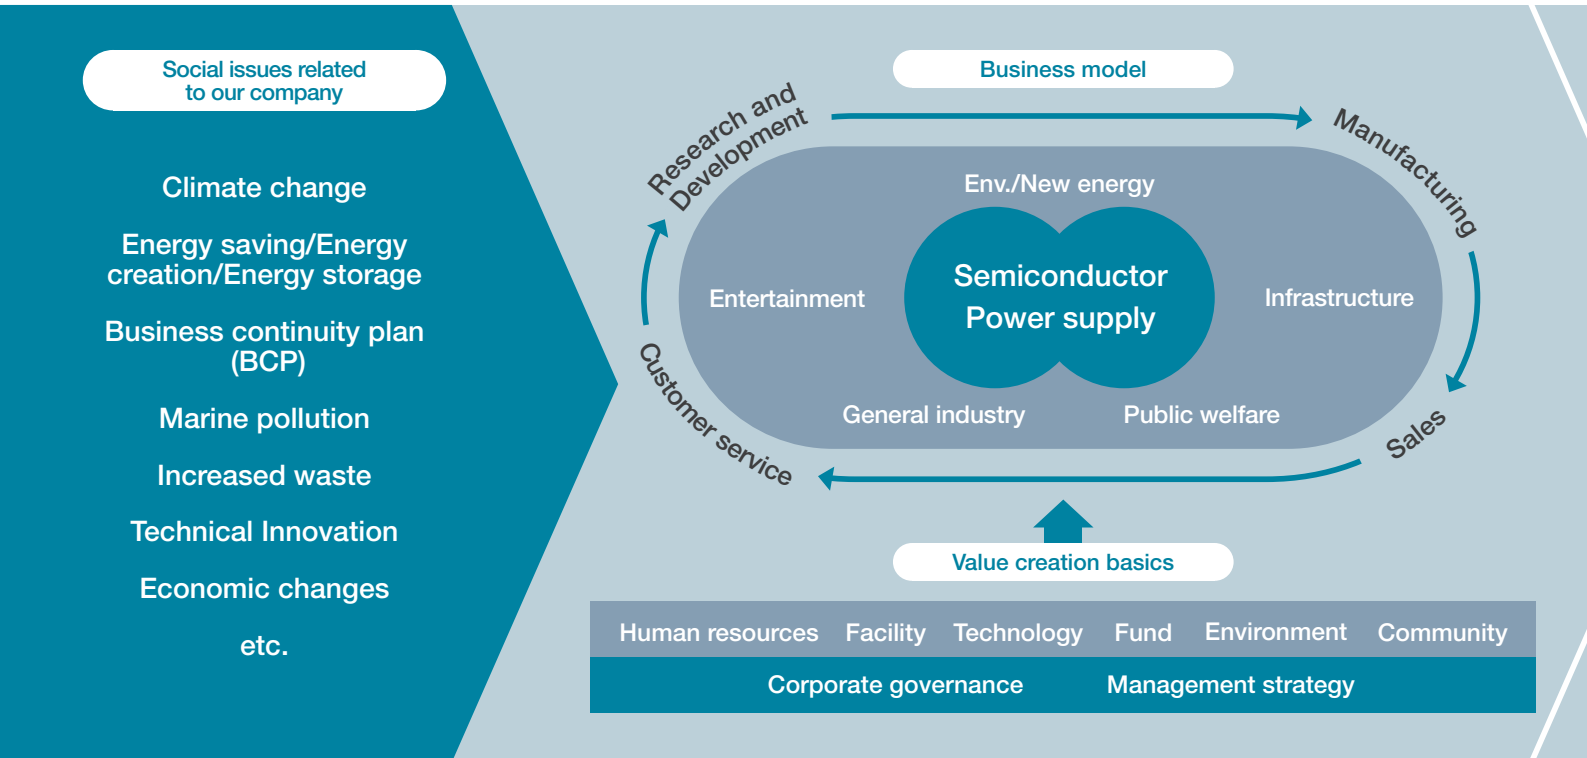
Social issues related to our company

Climate change

Energy saving/Energy creation/Energy storage

Business continuity plan (BCP)

Marine pollution

Increased waste

Technical Innovation

Economic changes

etc.

Business model

Research and Development

Manufacturing

Sales

Customer service

Env./New energy

Entertainment

Semiconductor Power supply

Infrastructure

General industry

Public welfare

Value creation basics

Human resources Facility Technology Fund Environment Community

Corporate governance Management strategy